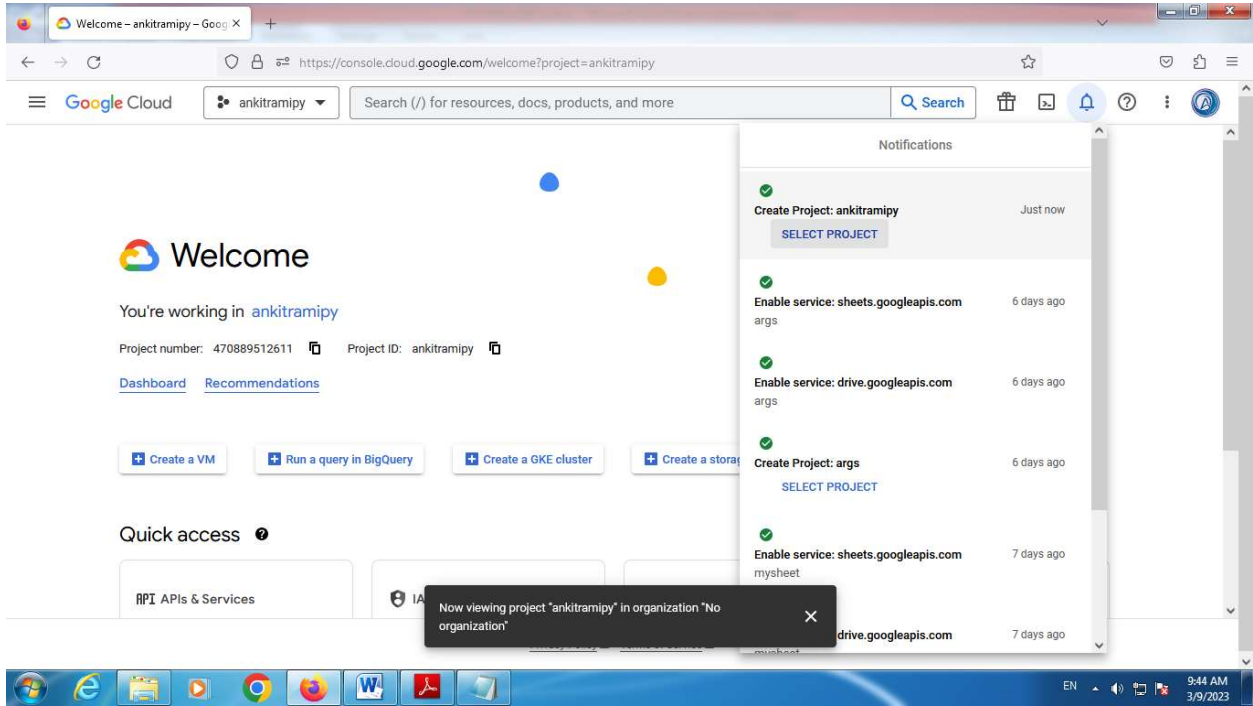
Welcome – ankitramipy – Goog ×

https://console.cloud.google.com/welcome?project=ankitramipy

Google Cloud ankitramipy Search (/) for resources, docs, products, and more Search

Notifications

Create Project: ankitramipy Just now
SELECT PROJECT

Enable service: sheets.googleapis.com 6 days ago
args

Enable service: drive.googleapis.com 6 days ago
args

Create Project: args 6 days ago
SELECT PROJECT

Enable service: sheets.googleapis.com 7 days ago
mysheet

drive.googleapis.com 7 days ago
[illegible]

Welcome

You're working in ankitramipy

Project number: 470889512611 Project ID: ankitramipy

Dashboard Recommendations

Create a VM Run a query in BigQuery Create a GKE cluster Create a storag

Quick access

API APIs & Services

IA

Now viewing project "ankitramipy" in organization "No organization"

EN 9:44 AM 3/9/2023